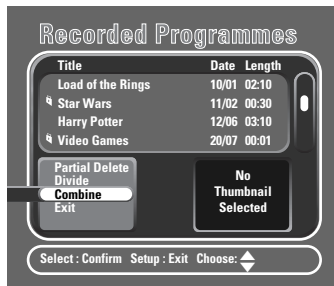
Recorded Programmes

| Title | Date | Length |
|---|---|---|
| Load of the Rings | 10/01 | 02:10 |
| Star Wars | 11/02 | 00:30 |
| Harry Potter | 12/06 | 03:10 |
| Video Games | 20/07 | 00:01 |

Partial Delete
Divide
Combine
Exit

No Thumbnail Selected

Select : Confirm Setup : Exit Choose: